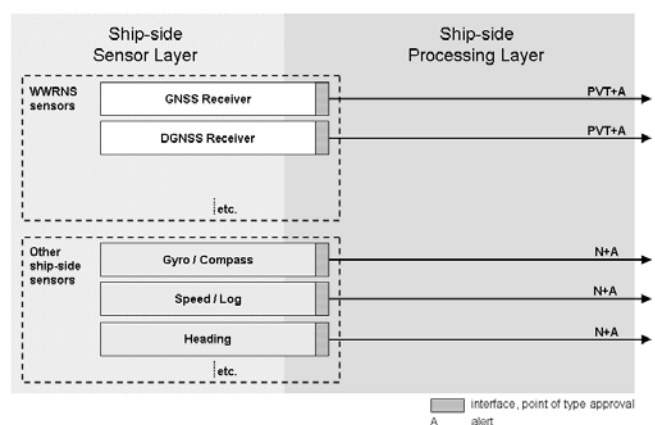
Ship-side Sensor Layer

Ship-side Processing Layer

WWRNS sensors

GNSS Receiver

PVT+A

DGNSS Receiver

PVT+A

etc.

Other ship-side sensors

Gyro / Compass

N+A

Speed / Log

N+A

Heading

N+A

etc.

interface, point of type approval

A alert